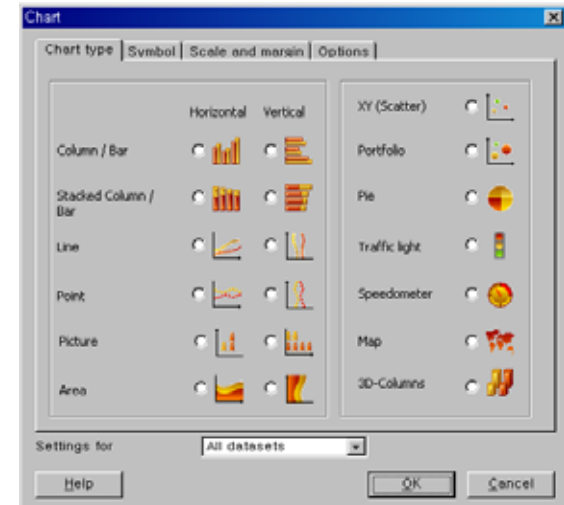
Chart

Chart type | Symbol | Scale and margin | Options

Horizontal Vertical

Column / Bar

Stacked Column / Bar

Line

Point

Picture

Area

XY (Scatter)

Portfolio

Pie

Traffic light

Speedometer

Map

3D-Columns

Settings for All datasets

Help

OK

Cancel